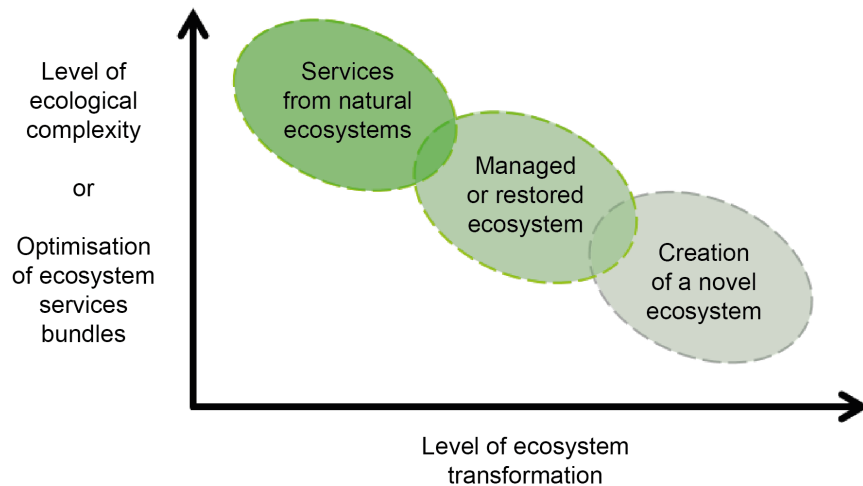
Level of ecological complexity

or

Optimisation of ecosystem services bundles

Services from natural ecosystems

Managed or restored ecosystem

Creation of a novel ecosystem

Level of ecosystem transformation